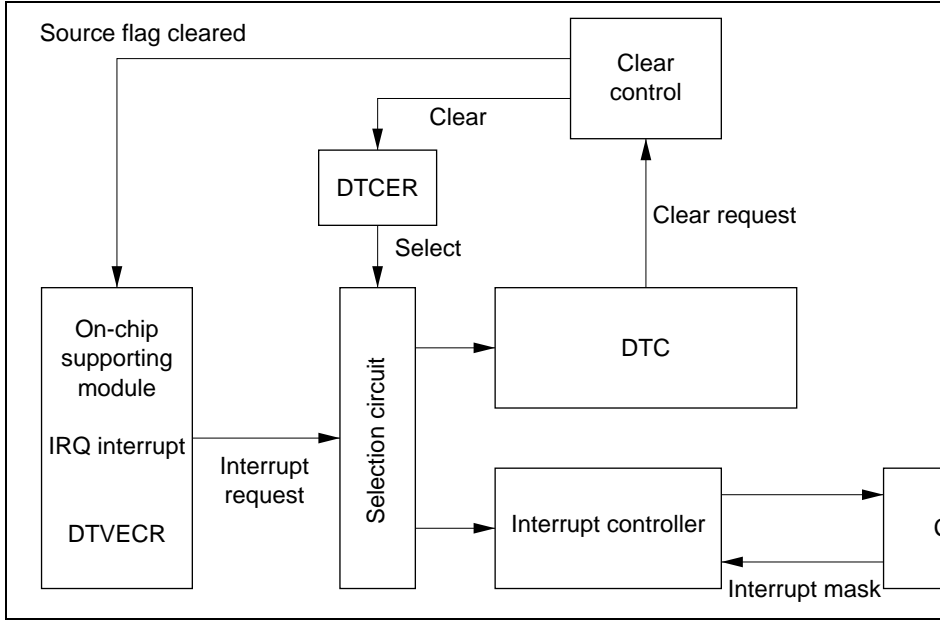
Source flag cleared

Clear control

Clear

DTCER

Clear request

Select

On-chip supporting module

IRQ interrupt

DTVECR

Selection circuit

DTC

Interrupt request

Interrupt controller

Interrupt mask

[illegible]